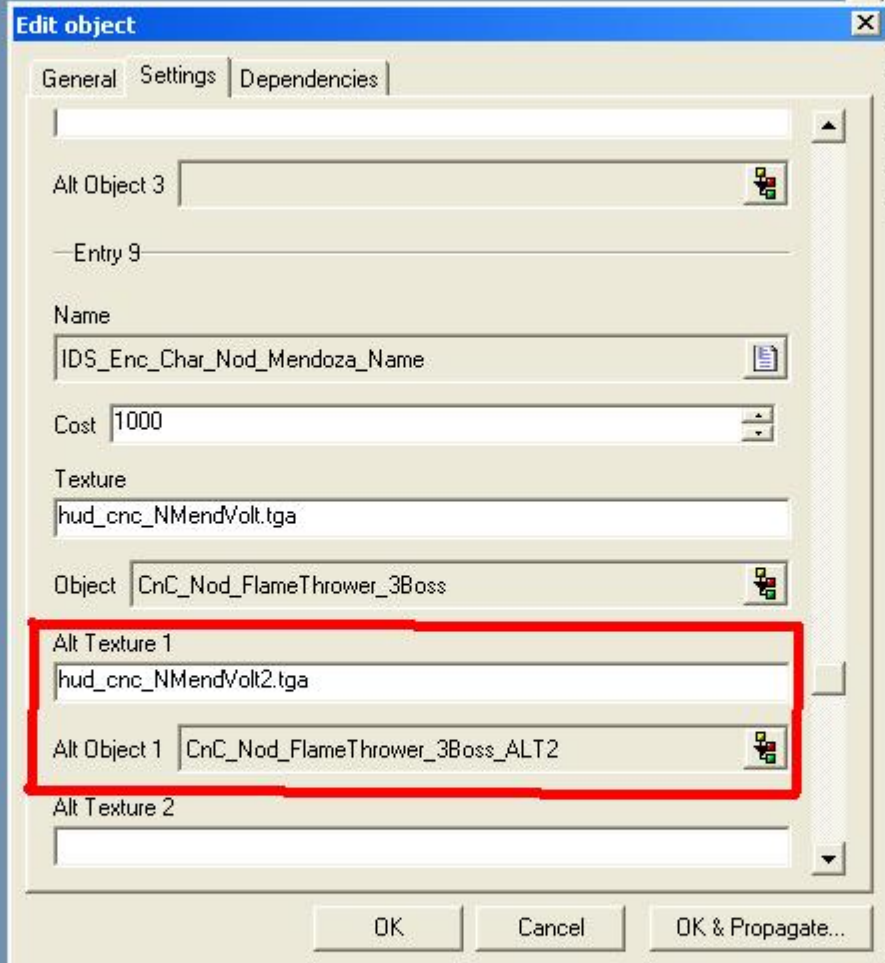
Edit object

General | Settings | Dependencies

Alt Object 3

Entry 9

Name

IDS_Enc_Char_Nod_Mendoza_Name

Cost 1000

Texture

hud_cnc_NMendVolt.tga

Object CnC_Nod_FlameThrower_3Boss

Alt Texture 1

hud_cnc_NMendVolt2.tga

Alt Object 1 CnC_Nod_FlameThrower_3Boss_ALT2

Alt Texture 2

OK | Cancel | OK & Propagate...